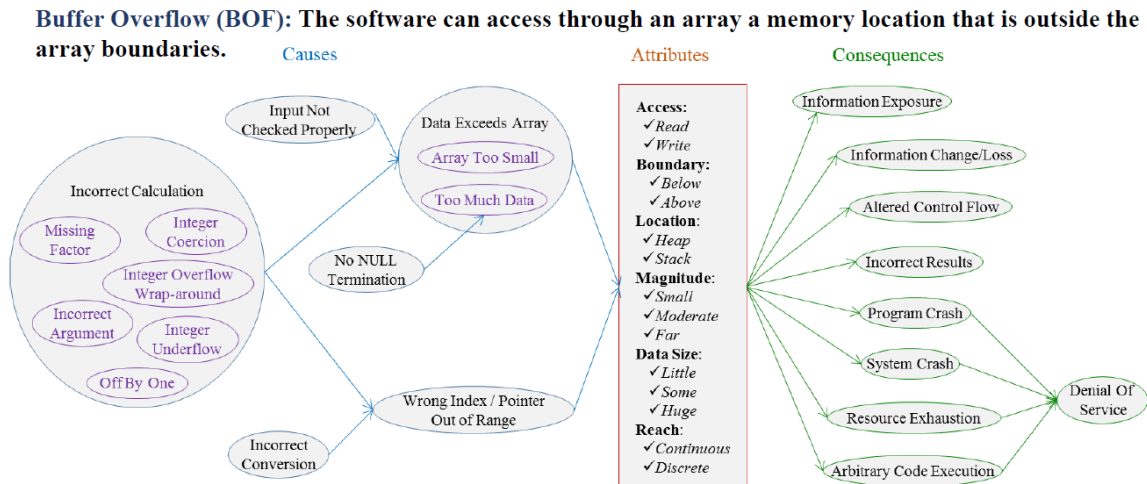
**Buffer Overflow (BOF): The software can access through an array a memory location that is outside the array boundaries.**

Causes

Attributes

Consequences

Input Not Checked Properly

Data Exceeds Array

Array Too Small

Too Much Data

Incorrect Calculation

Missing Factor

Integer Coercion

Integer Overflow Wrap-around

Incorrect Argument

Integer Underflow

Off By One

No NULL Termination

Wrong Index / Pointer Out of Range

Incorrect Conversion

Access:
✓Read
✓Write
Boundary:
✓Below
✓Above
Location:
✓Heap
✓Stack
Magnitude:
✓Small
✓Moderate
✓Far
Data Size:
✓Little
✓Some
✓Huge
Reach:
✓Continuous
✓Discrete

Information Exposure

Information Change/Loss

Altered Control Flow

Incorrect Results

Program Crash

System Crash

Resource Exhaustion

Arbitrary Code Execution

Denial Of Service